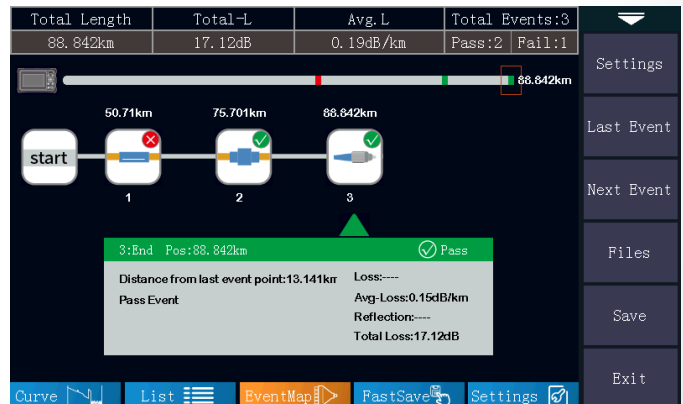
| Total Length | Total-L | Avg. L | Total Events:3 |
|---|---|---|---|
| 88.842km | 17.12dB | 0.19dB/km | Pass:2 \| Fail:1 |

88.842km

50.71km 75.701km 88.842km

start

1 2 3

3:End Pos:88.842km Pass

Distance from last event point:13.141km

Pass Event

Loss:----

Avg-Loss:0.15dB/km

Reflection:----

Total Loss:17.12dB

Settings

Last Event

Next Event

Files

Save

Exit

Curve List EventMap FastSave Settings